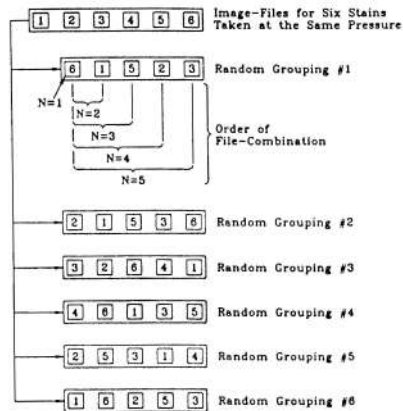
1 2 3 4 5 6 Image-Files for Six Stains Taken at the Same Pressure

6 1 5 2 3 Random Grouping #1

N=1

N=2

N=3

N=4

N=5

Order of File-Combination

2 1 5 3 6 Random Grouping #2

3 2 6 4 1 Random Grouping #3

4 6 1 3 5 Random Grouping #4

2 5 3 1 4 Random Grouping #5

1 6 2 5 3 Random Grouping #6